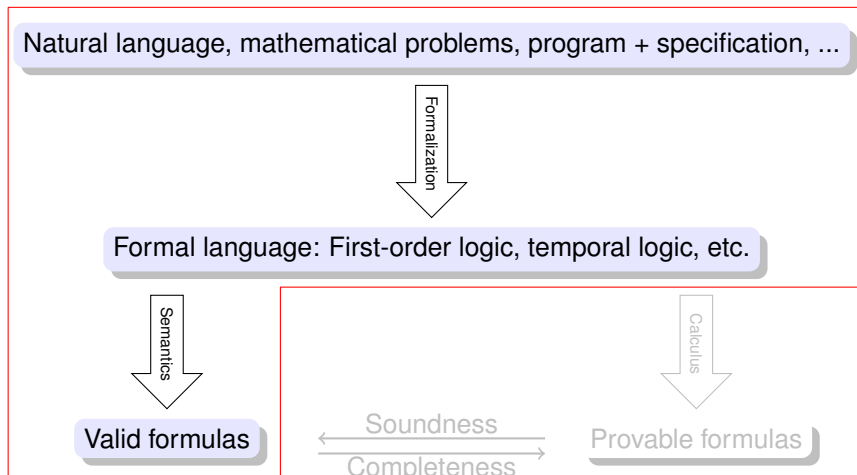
Natural language, mathematical problems, program + specification, ...

Formalization

Formal language: First-order logic, temporal logic, etc.

Semantics

Calculus

Valid formulas

Soundness

Completeness

Provable formulas